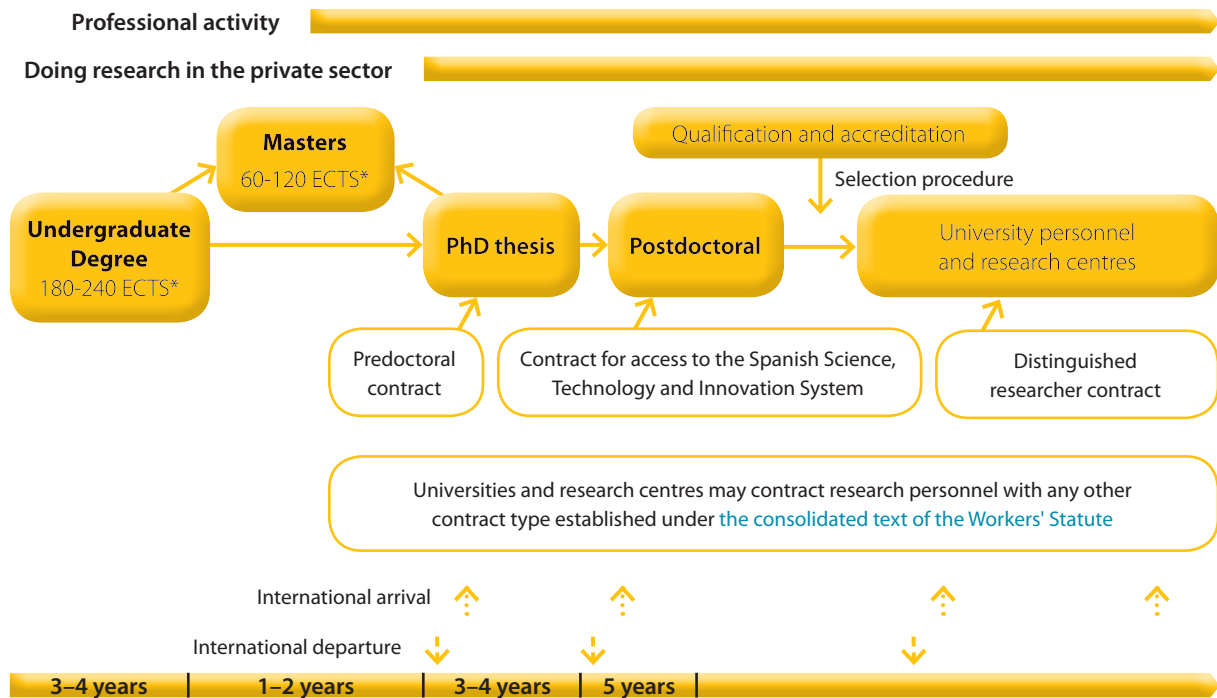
Professional activity

Doing research in the private sector

Masters
60-120 ECTS*

Qualification and accreditation

Selection procedure

Undergraduate Degree
180-240 ECTS*

PhD thesis

Postdoctoral

University personnel and research centres

Predoctoral contract

Contract for access to the Spanish Science, Technology and Innovation System

Distinguished researcher contract

Universities and research centres may contract research personnel with any other contract type established under the consolidated text of the Workers' Statute

International arrival

International departure

3–4 years | 1–2 years | 3–4 years | 5 years